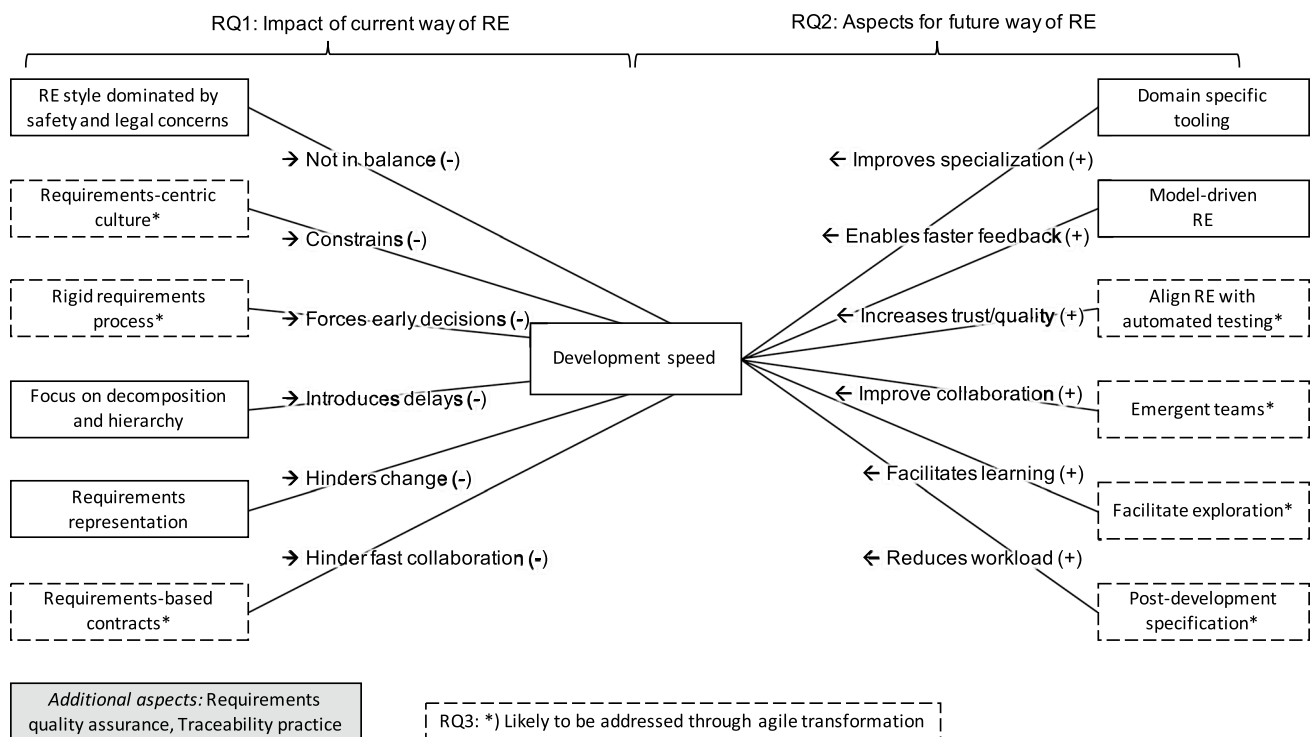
RQ1: Impact of current way of RE

RQ2: Aspects for future way of RE

RE style dominated by safety and legal concerns

→ Not in balance (-)

Requirements-centric culture*

→ Constrains (-)

Rigid requirements process*

→ Forces early decisions (-)

Focus on decomposition and hierarchy

→ Introduces delays (-)

Requirements representation

→ Hinders change (-)

Requirements-based contracts*

→ Hinder fast collaboration (-)

Development speed

Domain specific tooling

← Improves specialization (+)

Model-driven RE

← Enables faster feedback (+)

Align RE with automated testing*

← Increases trust/quality (+)

Emergent teams*

← Improve collaboration (+)

Facilitate exploration*

← Facilitates learning (+)

Post-development specification*

← Reduces workload (+)

*Additional aspects:* Requirements quality assurance, Traceability practice

RQ3: *) Likely to be addressed through agile transformation